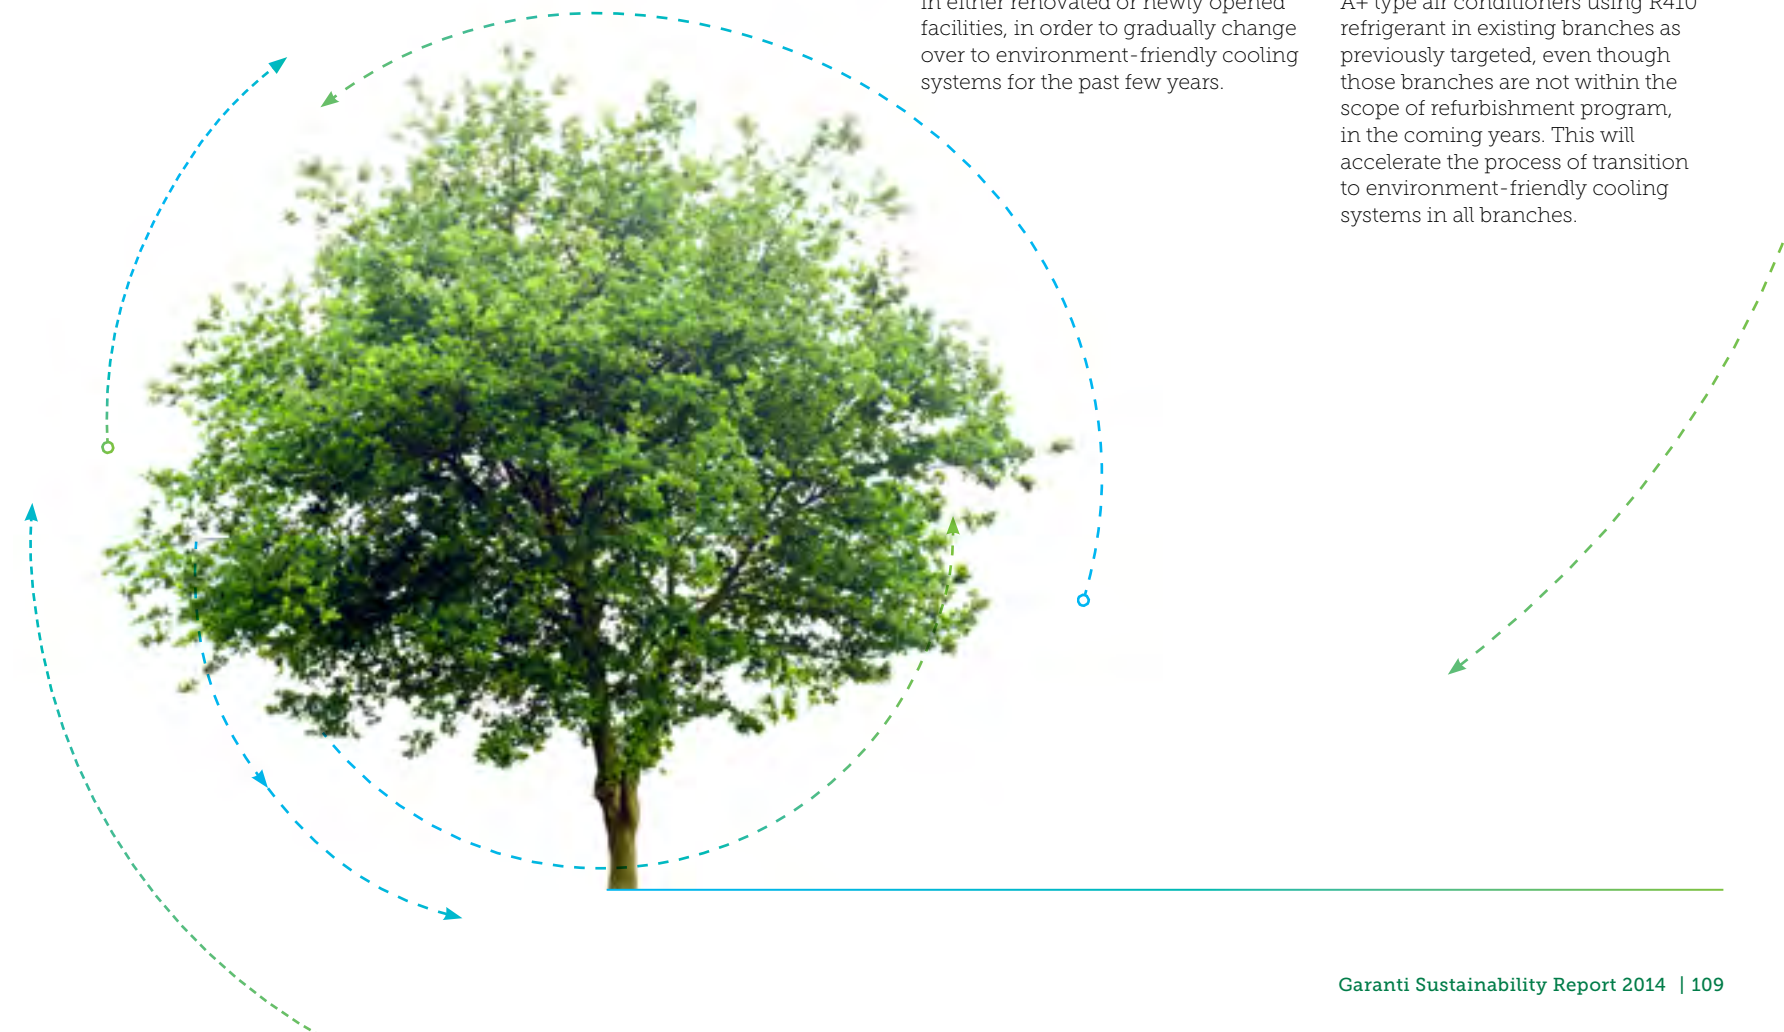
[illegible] facilities, in order to gradually change over to environment-friendly cooling systems for the past few years.

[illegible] refrigerant in existing branches as previously targeted, even though those branches are not within the scope of refurbishment program, in the coming years. This will accelerate the process of transition to environment-friendly cooling systems in all branches.

Garanti Sustainability Report 2014 | 109